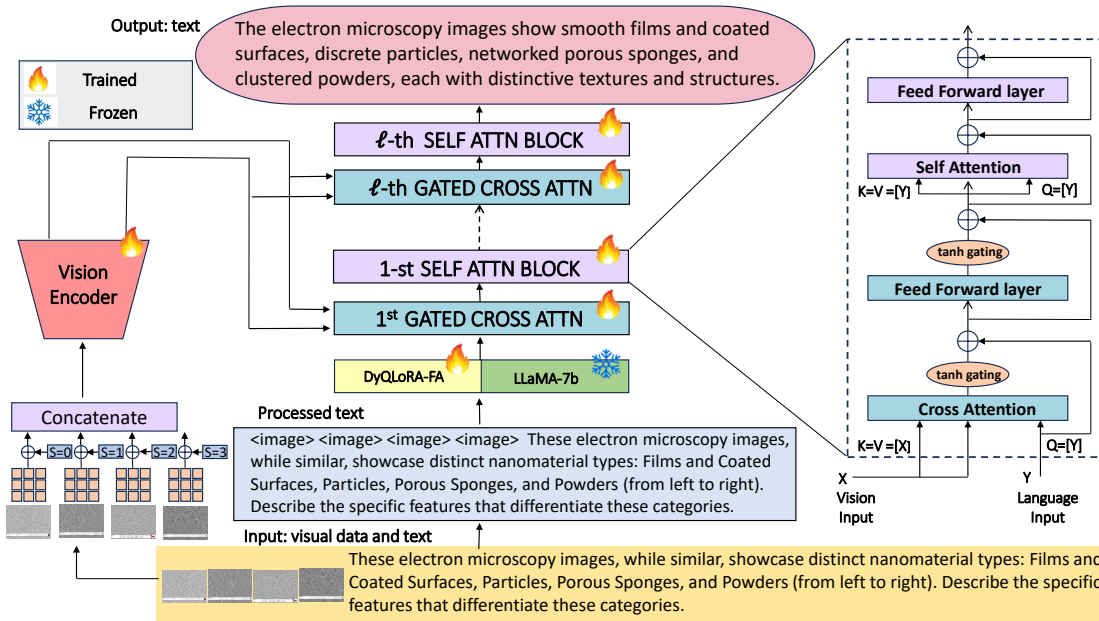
Output: text

The electron microscopy images show smooth films and coated surfaces, discrete particles, networked porous sponges, and clustered powders, each with distinctive textures and structures.

Trained

Frozen

$\ell$-th SELF ATTN BLOCK

$\ell$-th GATED CROSS ATTN

Vision Encoder

1-st SELF ATTN BLOCK

1$^{st}$ GATED CROSS ATTN

DyQLoRA-FA

LLaMA-7b

Concatenate

S=0

S=1

S=2

S=3

Processed text

<image> <image> <image> <image> These electron microscopy images, while similar, showcase distinct nanomaterial types: Films and Coated Surfaces, Particles, Porous Sponges, and Powders (from left to right). Describe the specific features that differentiate these categories.

Input: visual data and text

These electron microscopy images, while similar, showcase distinct nanomaterial types: Films and Coated Surfaces, Particles, Porous Sponges, and Powders (from left to right). Describe the specific features that differentiate these categories.

Feed Forward layer

Self Attention

K=V=[Y]

Q=[Y]

tanh gating

Feed Forward layer

tanh gating

Cross Attention

K=V=[X]

Q=[Y]

X
Vision
Input

Y
Language
Input